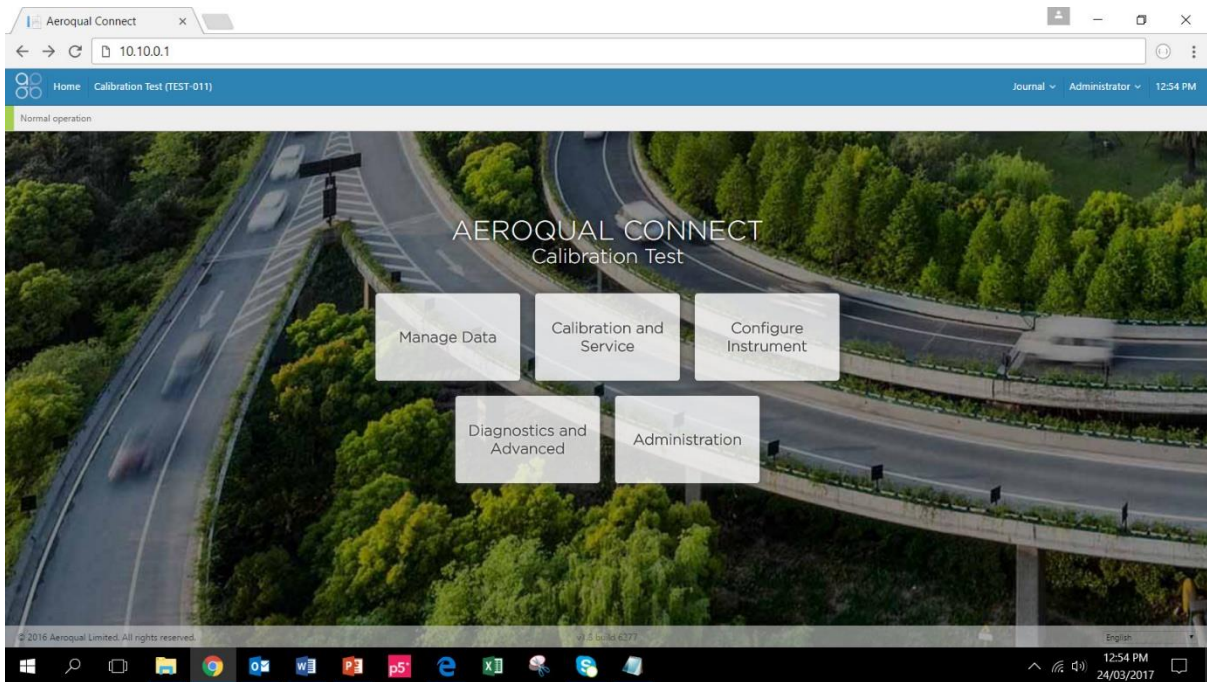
Aeroqual Connect ×

10.10.0.1

Home Calibration Test (TEST-011)

Journal Administrator 12:54 PM

Normal operation

AEROQUAL CONNECT
Calibration Test

Manage Data

Calibration and Service

Configure Instrument

Diagnostics and Advanced

Administration

© 2016 Aeroqual Limited. All rights reserved.

v1.6 build 6377

English

12:54 PM
24/03/2017